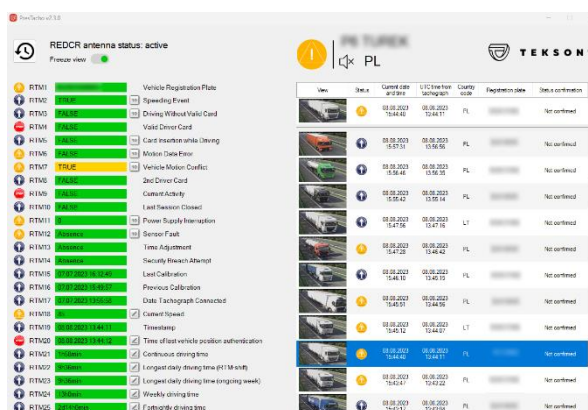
RecTacho v2.3.0

REDCR antenna status: active
Freeze view

PL

TEKSON

| | | |
|---|---|---|
| RTM1 | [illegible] | Vehicle Registration Plate |
| RTM2 | TRUE | Speeding Event |
| RTM3 | FALSE | Driving Without Valid Card |
| RTM4 | FALSE | Valid Driver Card |
| RTM5 | FALSE | Card Insertion while Driving |
| RTM6 | FALSE | Motion Data Error |
| RTM7 | TRUE | Vehicle Motion Conflict |
| RTM8 | FALSE | 2nd Driver Card |
| RTM9 | FALSE | Current Activity |
| RTM10 | FALSE | Last Session Closed |
| RTM11 | 0 | Power Supply Interruption |
| RTM12 | Absence | Sensor Fault |
| RTM13 | Absence | Time Adjustment |
| RTM14 | Absence | Security Breach Attempt |
| RTM15 | 07.07.2023 15:12:49 | Last Calibration |
| RTM16 | 07.07.2023 15:49:57 | Previous Calibration |
| RTM17 | 07.07.2023 13:55:58 | Date Tachograph Connected |
| RTM18 | 86 | Current Speed |
| RTM19 | 08.08.2023 13:44:11 | Timestamp |
| RTM20 | 08.08.2023 13:44:12 | Time of last vehicle position authentication |
| RTM21 | 1h00min | Continuous driving time |
| RTM22 | 9h00min | Longest daily driving time (RTM-shift) |
| RTM23 | 9h00min | Longest daily driving time (ongoing week) |
| RTM24 | 13h0min | Weekly driving time |
| RTM25 | 23h10min | Fortnightly driving time |

| View | Status | Current date and time | UTC time from tachograph | Country code | Registration plate | Status confirmed |
|---|---|---|---|---|---|---|
| | | 08.08.2023 15:44:40 | 08.08.2023 12:44:11 | PL | | Not confirmed |
| | | 08.08.2023 15:57:31 | 08.08.2023 12:56:56 | PL | | Not confirmed |
| | | 08.08.2023 15:56:46 | 08.08.2023 12:56:35 | PL | | Not confirmed |
| | | 08.08.2023 15:55:42 | 08.08.2023 12:55:14 | PL | | Not confirmed |
| | | 08.08.2023 15:47:56 | 08.08.2023 12:47:16 | LT | | Not confirmed |
| | | 08.08.2023 15:47:28 | 08.08.2023 12:46:42 | PL | | Not confirmed |
| | | 08.08.2023 15:46:18 | 08.08.2023 12:46:15 | PL | | Not confirmed |
| | | 08.08.2023 15:45:51 | 08.08.2023 12:44:56 | PL | | Not confirmed |
| | | 08.08.2023 15:45:03 | 08.08.2023 12:44:27 | LT | | Not confirmed |
| | | 08.08.2023 15:44:40 | 08.08.2023 12:44:11 | PL | | Not confirmed |
| | | 08.08.2023 15:43:41 | 08.08.2023 12:43:22 | PL | | Not confirmed |
| | | 08.08.2023 15:43:0 | 08.08.2023 12:42:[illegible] | PL | | Not confirmed |